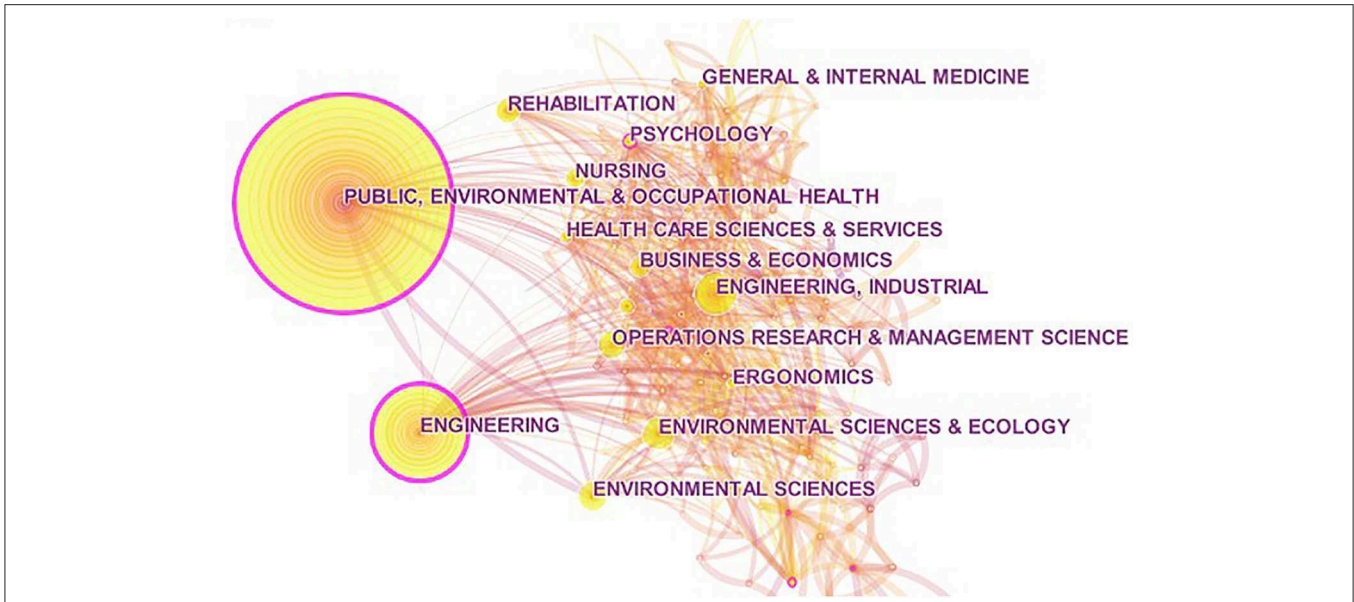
GENERAL & INTERNAL MEDICINE
REHABILITATION
PSYCHOLOGY
NURSING
PUBLIC, ENVIRONMENTAL & OCCUPATIONAL HEALTH
HEALTH CARE SCIENCES & SERVICES
BUSINESS & ECONOMICS
ENGINEERING, INDUSTRIAL
OPERATIONS RESEARCH & MANAGEMENT SCIENCE
ERGONOMICS
ENGINEERING
ENVIRONMENTAL SCIENCES & ECOLOGY
ENVIRONMENTAL SCIENCES